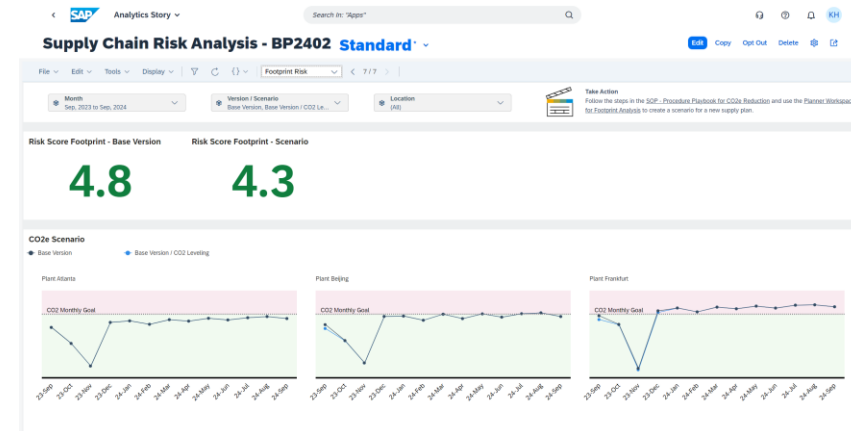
SAP Analytics Story

Search In: "Apps"

KH

Supply Chain Risk Analysis - BP2402 Standard*

Edit Copy Opt Out Delete

File Edit Tools Display Footprint Risk 7/7

Month
Sep, 2023 to Sep, 2024

Version / Scenario
Base Version, Base Version / CO2 Le...

Location
(All)

Take Action
Follow the steps in the SOP - Procedure Playbook for CO2e Reduction and use the Planner Workspace for Footprint Analysis to create a scenario for a new supply plan.

Risk Score Footprint - Base Version

4.8

Risk Score Footprint - Scenario

4.3

CO2e Scenario

Base Version Base Version / CO2 Leveling

Plant Atlanta

CO2 Monthly Goal

23-Sep 23-Oct 23-Nov 23-Dec 24-Jan 24-Feb 24-Mar 24-Apr 24-May 24-Jun 24-Jul 24-Aug 24-Sep

Plant Beijing

CO2 Monthly Goal

23-Sep 23-Oct 23-Nov 23-Dec 24-Jan 24-Feb 24-Mar 24-Apr 24-May 24-Jun 24-Jul 24-Aug 24-Sep

Plant Frankfurt

CO2 Monthly Goal

23-Sep 23-Oct 23-Nov 23-Dec 24-Jan 24-Feb 24-Mar 24-Apr 24-May 24-Jun 24-Jul 24-Aug 24-Sep